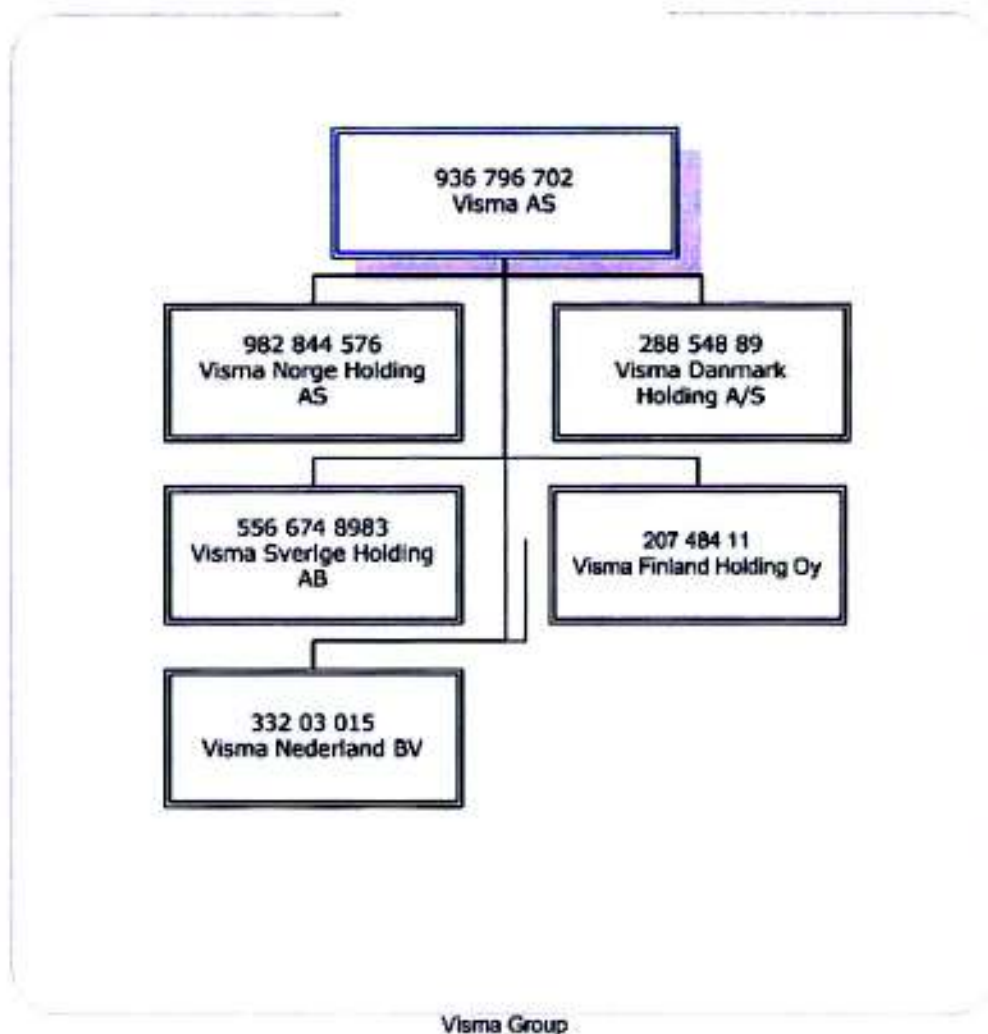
936 796 702
Visma AS

982 844 576
Visma Norge Holding AS

288 548 89
Visma Danmark Holding A/S

556 674 8983
Visma Sverige Holding AB

207 484 11
Visma Finland Holding Oy

332 03 015
Visma Nederland BV

Visma Group